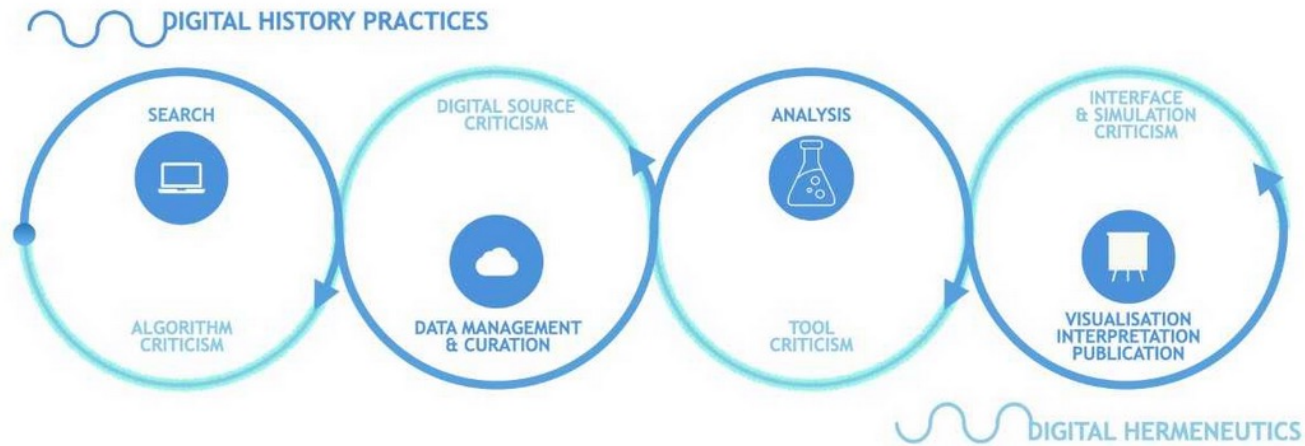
DIGITAL HISTORY PRACTICES

SEARCH

ALGORITHM CRITICISM

DIGITAL SOURCE CRITICISM

DATA MANAGEMENT & CURATION

ANALYSIS

TOOL CRITICISM

INTERFACE & SIMULATION CRITICISM

VISUALISATION INTERPRETATION PUBLICATION

DIGITAL HERMENEUTICS